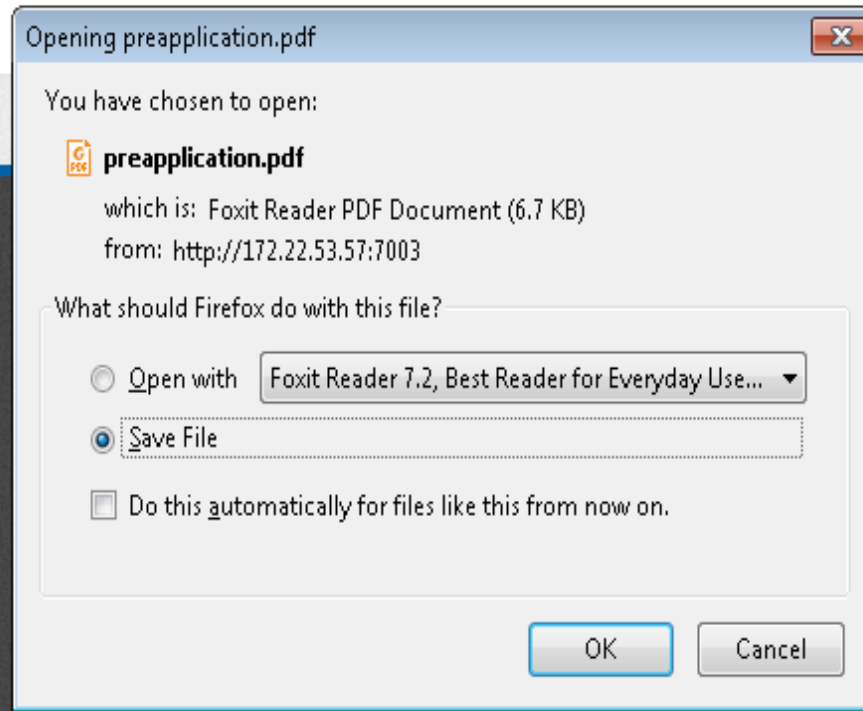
Opening preapplication.pdf

You have chosen to open:

preapplication.pdf

which is: Foxit Reader PDF Document (6.7 KB)

from: http://172.22.53.57:7003

What should Firefox do with this file?

Open with Foxit Reader 7.2, Best Reader for Everyday Use...

Save File

Do this automatically for files like this from now on.

OK Cancel